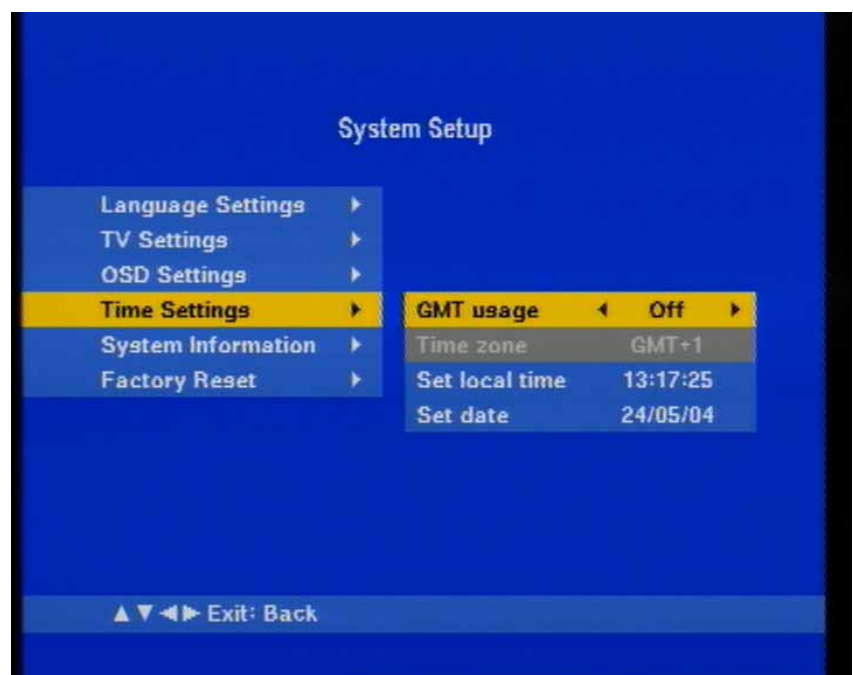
System Setup

Language Settings ▸
TV Settings ▸
OSD Settings ▸
Time Settings ▸
System Information ▸
Factory Reset ▸

GMT usage ◂ Off ▸
Time zone GMT+1
Set local time 13:17:25
Set date 24/05/04

▲▼◀▶ Exit: Back